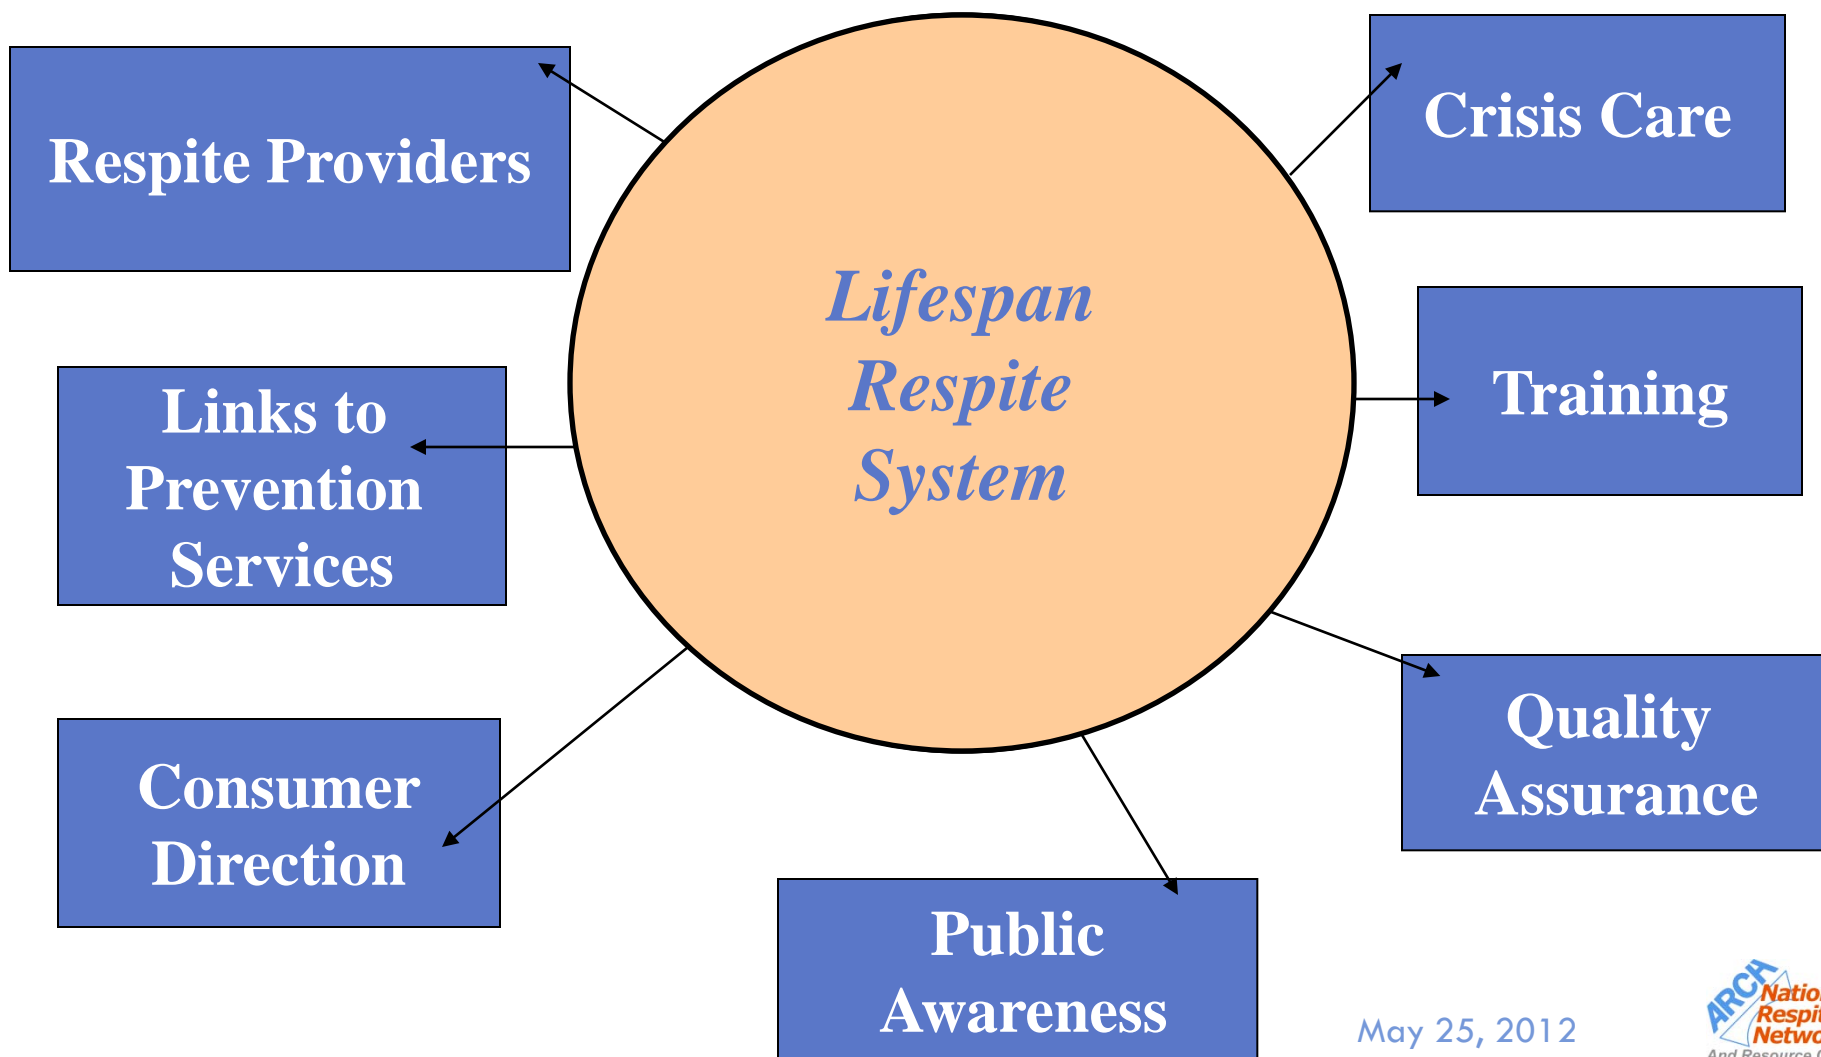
Respite Providers

Crisis Care

Lifespan Respite System

Links to Prevention Services

Training

Consumer Direction

Quality Assurance

Public Awareness

May 25, 2012

ARCH Natio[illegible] Respi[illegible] Netwo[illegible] And Resource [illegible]